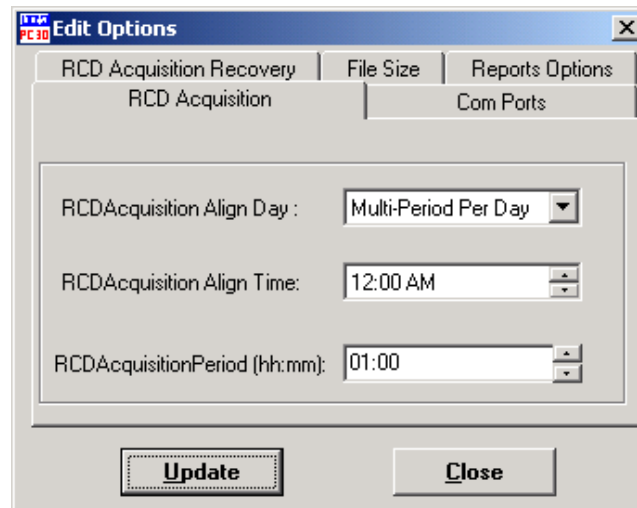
PC30 Edit Options

RCD Acquisition Recovery
File Size
Reports Options
RCD Acquisition
Com Ports

RCDAcquisition Align Day :
Multi-Period Per Day

RCDAcquisition Align Time:
12:00 AM

RCDAcquisitionPeriod (hh:mm):
01:00

Update
Close